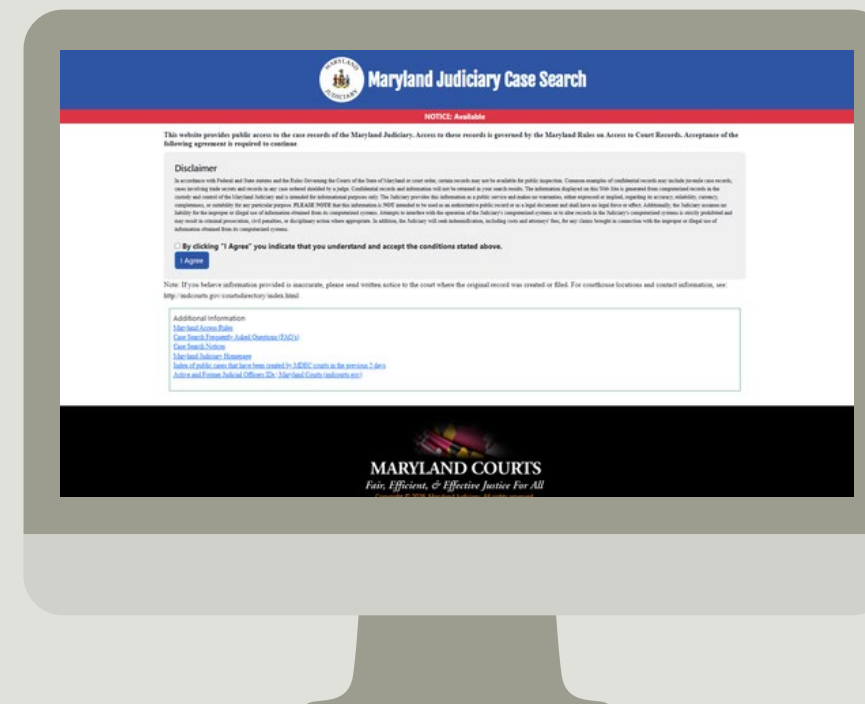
MARYLAND JUDICIARY

Maryland Judiciary Case Search

NOTICE: Available

This website provides public access to the case records of the Maryland Judiciary. Access to these records is governed by the Maryland Rules on Access to Court Records. Acceptance of the following agreement is required to continue.

Disclaimer

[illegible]

By clicking "I Agree" you indicate that you understand and accept the conditions stated above.

I Agree

Note: If you believe information provided is inaccurate, please send written notice to the court where the original record was created or filed. For courthouse locations and contact information, see: http://mdcourts.gov/courtsdirectory/index.html

Additional Information
Maryland Access Rules
Case Search Frequently Asked Questions (FAQ's)
Case Search Notices
Maryland Judiciary Homepage
Index of public cases that have been created by MDEC courts in the previous 7 days
Active and Former Judicial Officers IDs - Maryland Courts (mdcourts.gov)

MARYLAND COURTS
Fair, Efficient, & Effective Justice For All
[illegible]